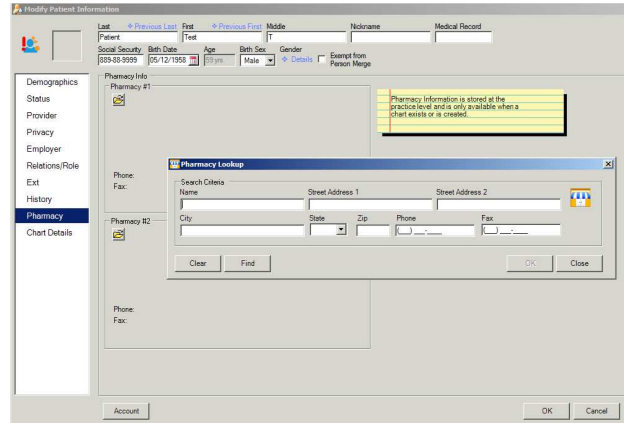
Modify Patient Information

Last ✧ Previous Last First ✧ Previous First Middle Nickname Medical Record
Patient Test T

Social Security Birth Date Age Birth Sex Gender
889-88-9999 05/12/1958 59 yrs Male ✧ Details Exempt from Person Merge

Demographics
Status
Provider
Privacy
Employer
Relations/Role
Ext
History
Pharmacy
Chart Details

Pharmacy Info
Pharmacy #1

Pharmacy Information is stored at the practice level and is only available when a chart exists or is created.

Phone:
Fax:

Pharmacy #2

Phone:
Fax:

Pharmacy Lookup

Search Criteria
Name Street Address 1 Street Address 2

City State Zip Phone Fax
(___) ___-____ (___) ___-____

Clear Find OK Close

Account OK Cancel